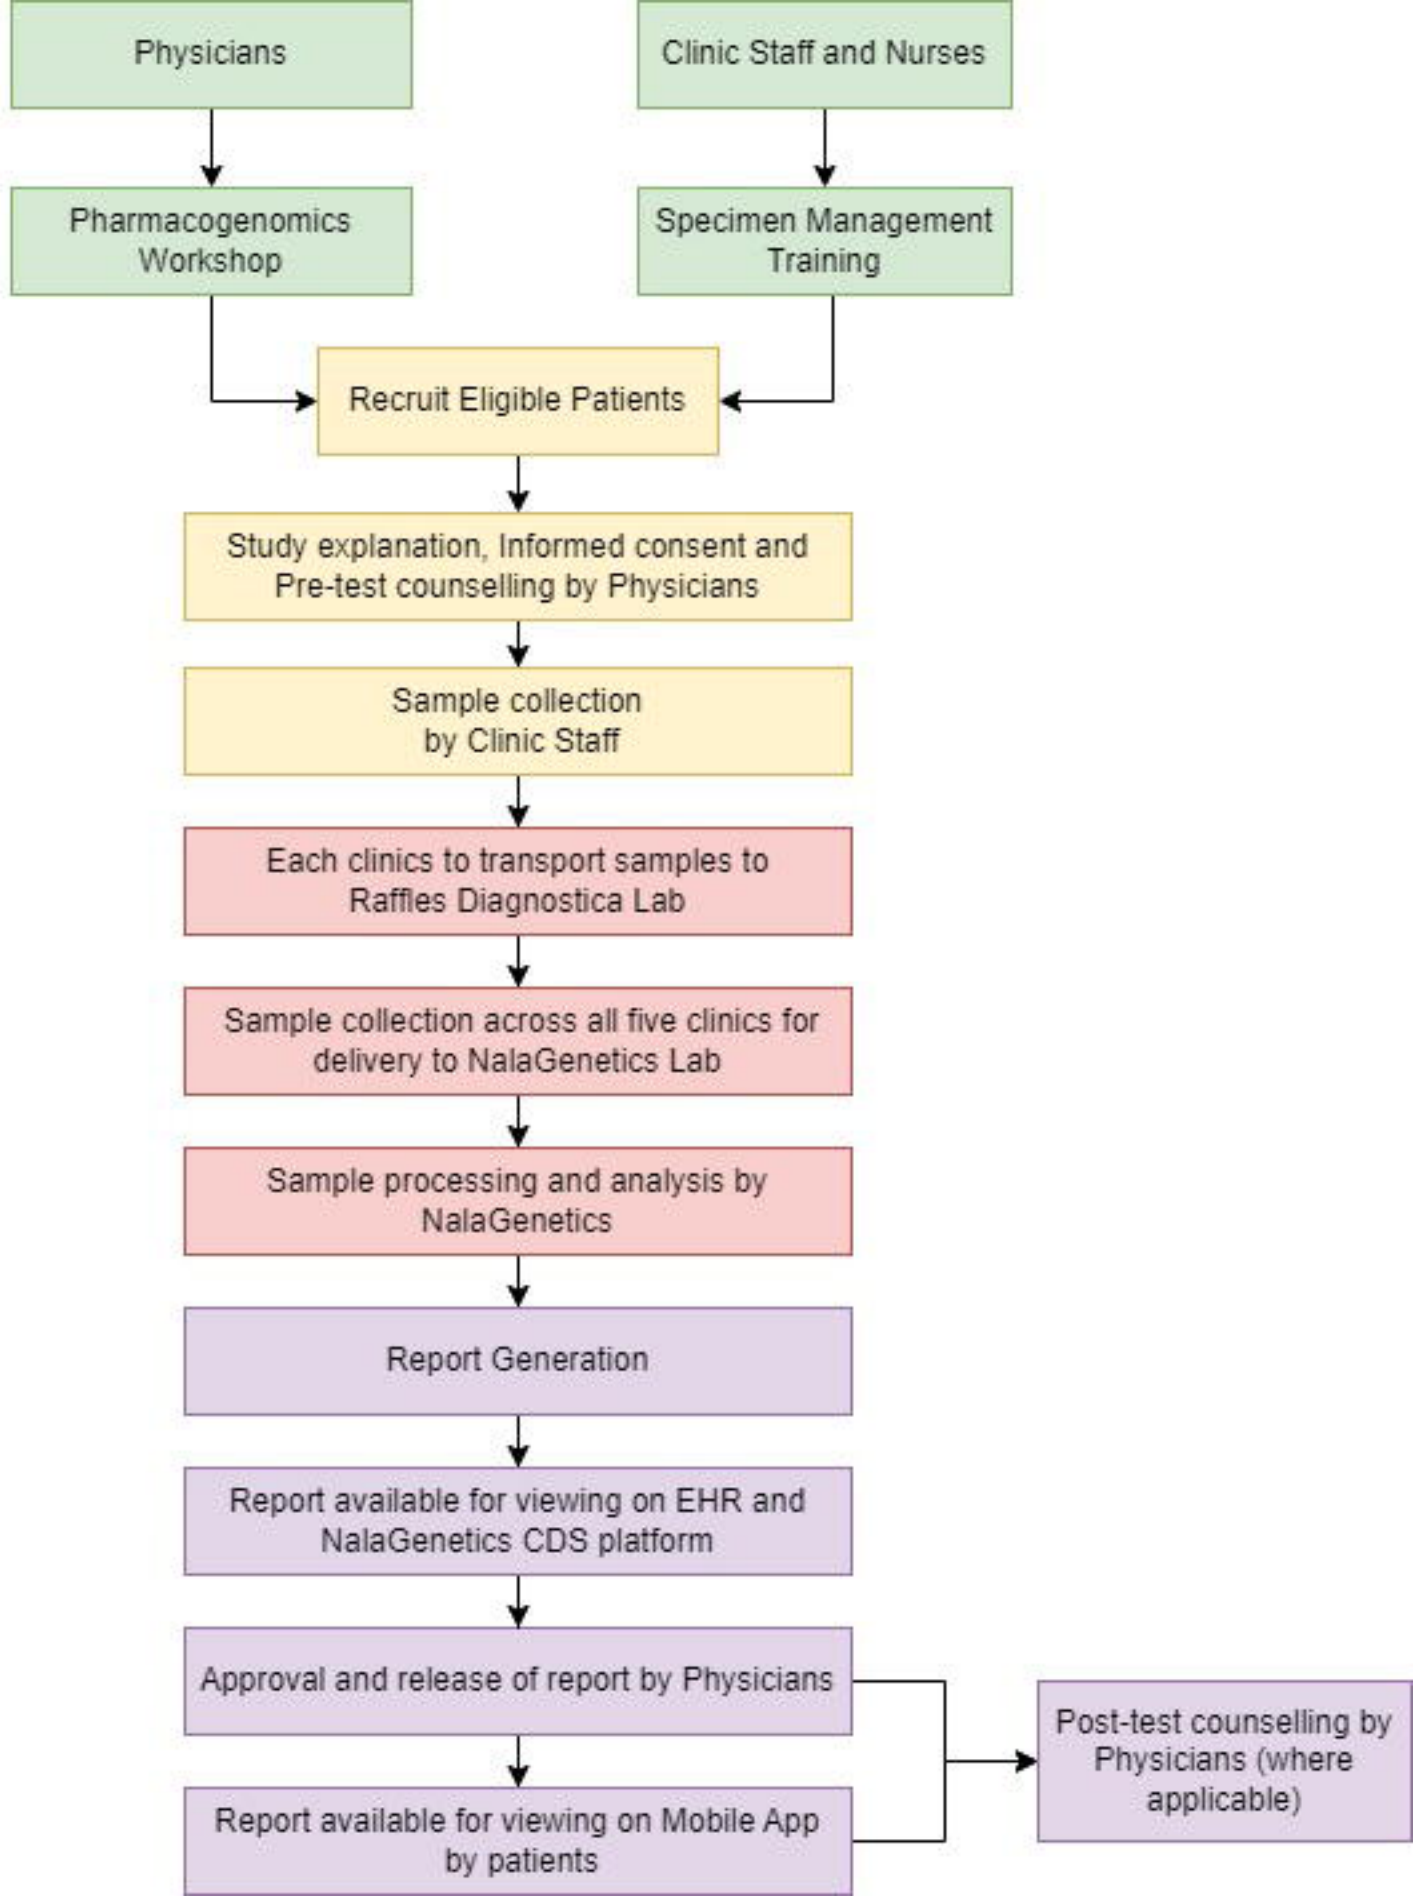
Physicians

Clinic Staff and Nurses

Pharmacogenomics Workshop

Specimen Management Training

Recruit Eligible Patients

Study explanation, Informed consent and Pre-test counselling by Physicians

Sample collection by Clinic Staff

Each clinics to transport samples to Raffles Diagnostica Lab

Sample collection across all five clinics for delivery to NalaGenetics Lab

Sample processing and analysis by NalaGenetics

Report Generation

Report available for viewing on EHR and NalaGenetics CDS platform

Approval and release of report by Physicians

Report available for viewing on Mobile App by patients

Post-test counselling by Physicians (where applicable)